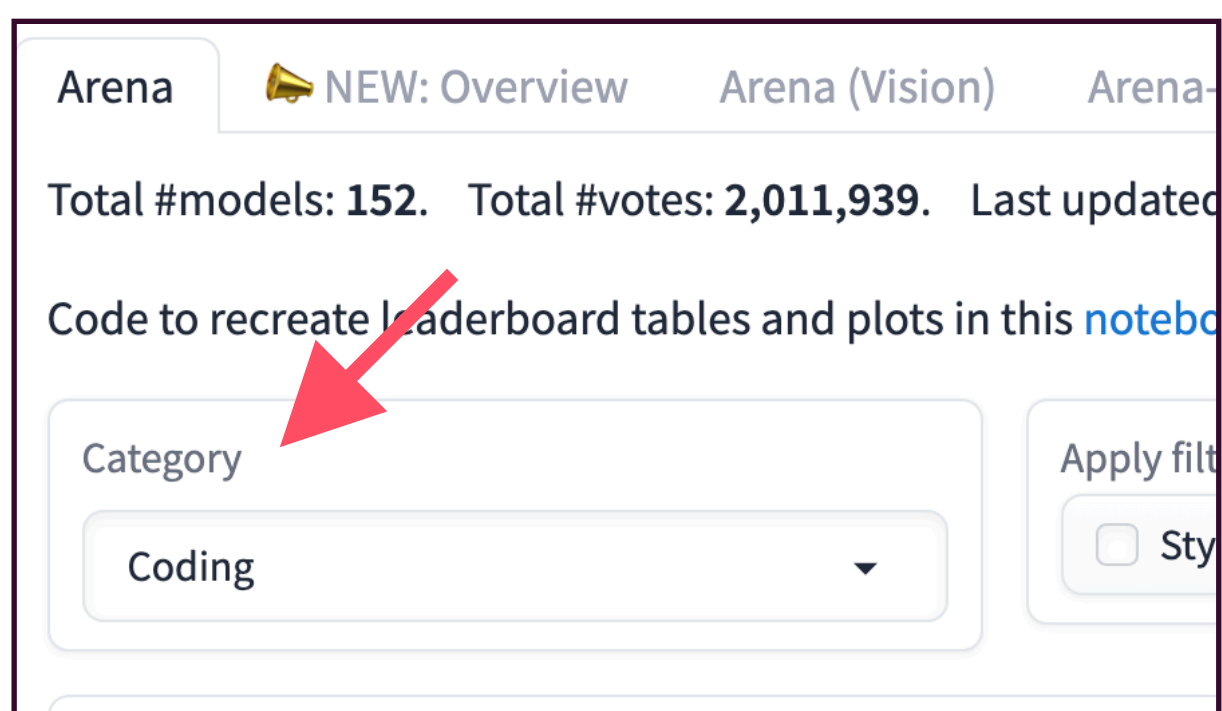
Arena | 📣 NEW: Overview | Arena (Vision) | Arena-

Total #models: **152**. Total #votes: **2,011,939**. Last updatec

Code to recreate leaderboard tables and plots in this notebo

Category

Coding

Apply filt

Sty